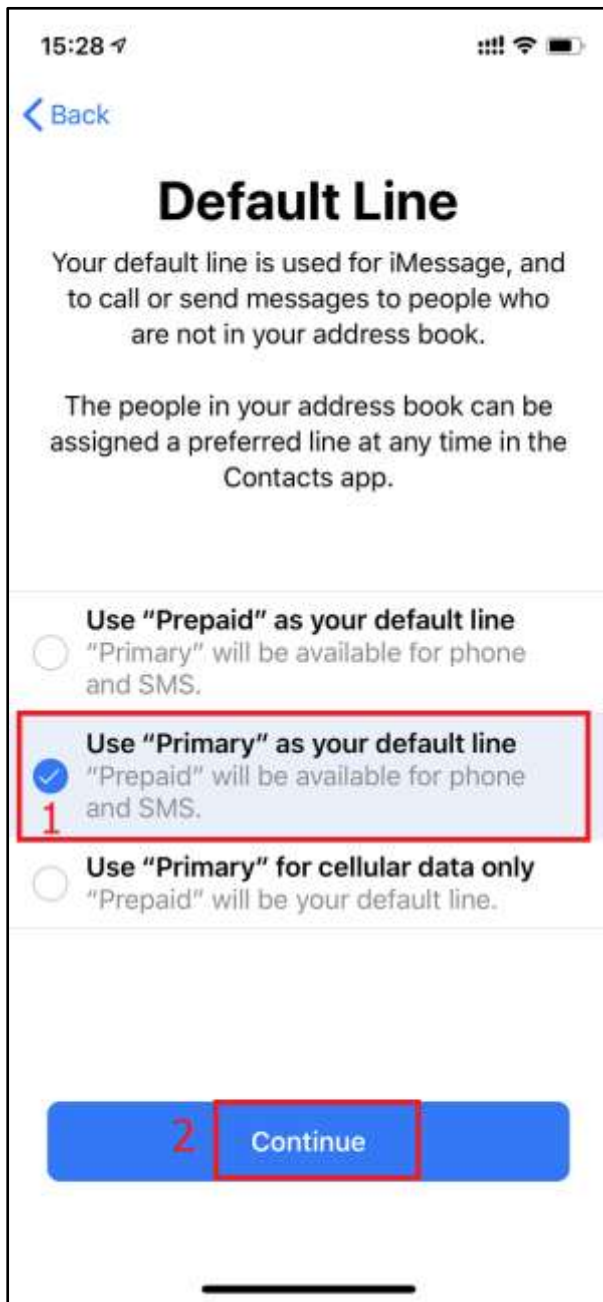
15:28

Back

Default Line

Your default line is used for iMessage, and to call or send messages to people who are not in your address book.

The people in your address book can be assigned a preferred line at any time in the Contacts app.

Use “Prepaid” as your default line
“Primary” will be available for phone and SMS.

Use “Primary” as your default line
“Prepaid” will be available for phone and SMS.

1

Use “Primary” for cellular data only
“Prepaid” will be your default line.

2

Continue